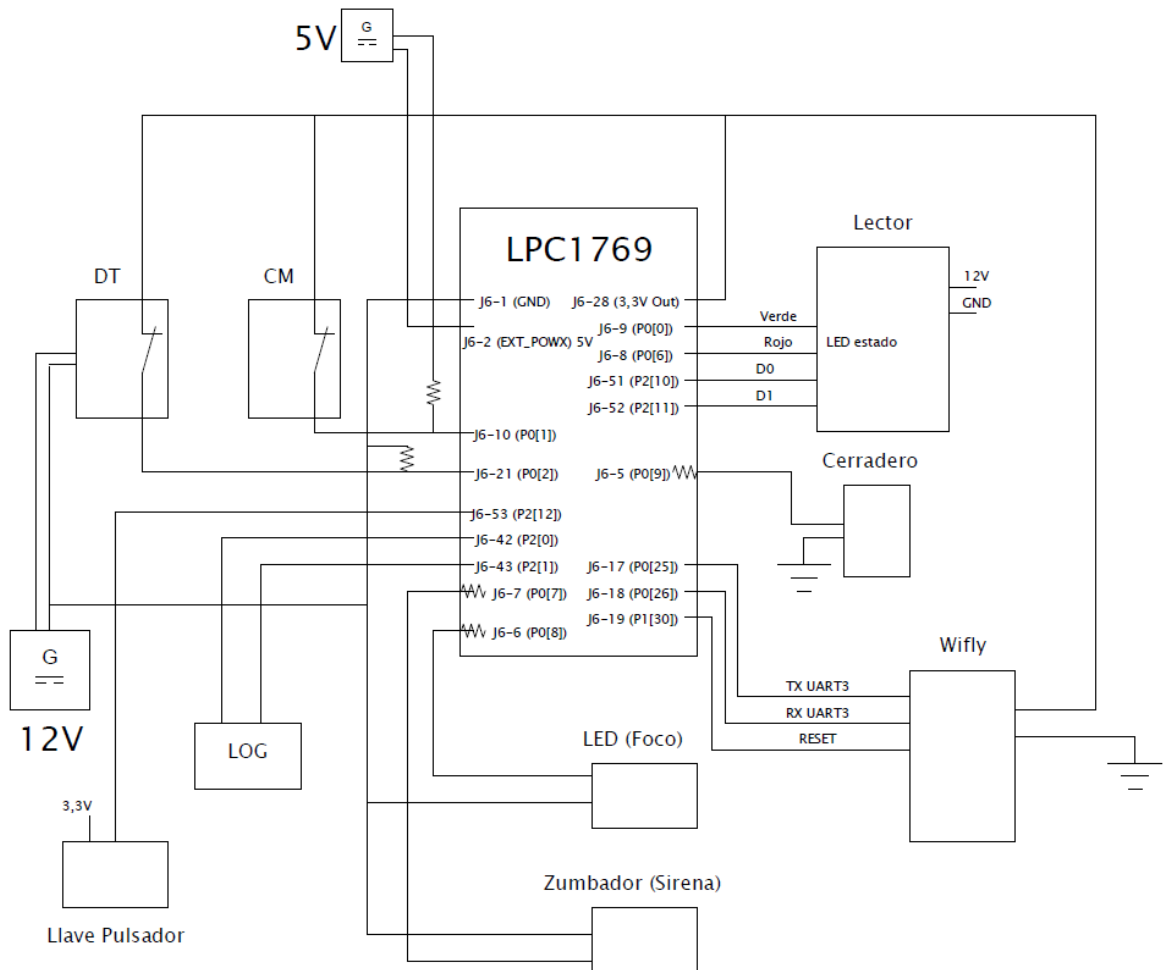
5V
G

LPC1769

DT

CM

Lector

12V
GND

J6-1 (GND)
J6-2 (EXT_POWX) 5V
J6-28 (3,3V Out)
J6-9 (P0[0])
J6-8 (P0[6])
J6-51 (P2[10])
J6-52 (P2[11])

Verde
Rojo
D0
D1
LED estado

J6-10 (P0[1])
J6-21 (P0[2])
J6-5 (P0[9])

Cerradero

J6-53 (P2[12])
J6-42 (P2[0])
J6-43 (P2[1])
J6-7 (P0[7])
J6-6 (P0[8])
J6-17 (P0[25])
J6-18 (P0[26])
J6-19 (P1[30])

Wifly

TX UART3
RX UART3
RESET

G
12V

LOG

LED (Foco)

3,3V

Llave Pulsador

Zumbador (Sirena)